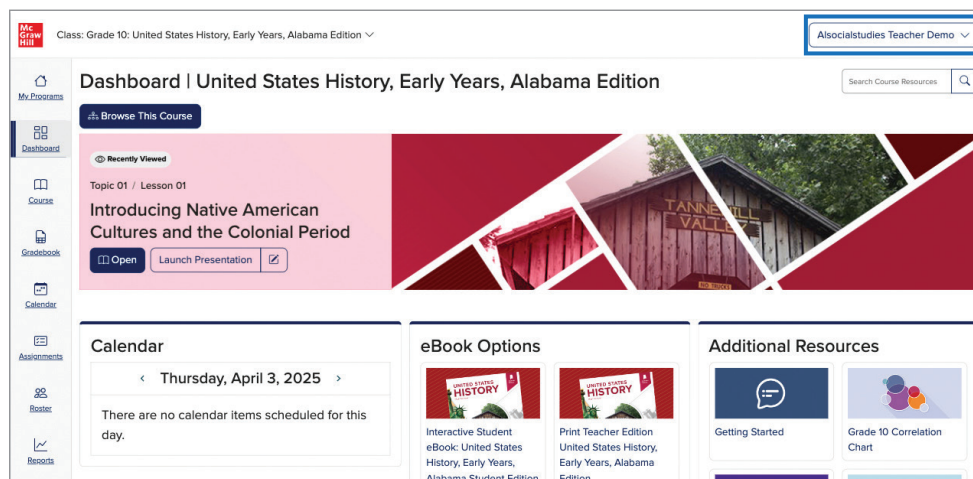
Mc Graw Hill

Class: Grade 10: United States History, Early Years, Alabama Edition

Alsocialstudies Teacher Demo

My Programs

Dashboard

Course

Gradebook

Calendar

Assignments

Roster

Reports

Dashboard | United States History, Early Years, Alabama Edition

Search Course Resources

Browse This Course

Recently Viewed

Topic 01 / Lesson 01

Introducing Native American Cultures and the Colonial Period

Open

Launch Presentation

TANNEHILL VALLEY

Calendar

‹ Thursday, April 3, 2025 ›

There are no calendar items scheduled for this day.

eBook Options

UNITED STATES HISTORY

Interactive Student eBook: United States History, Early Years, Alabama Student Edition

UNITED STATES HISTORY

Print Teacher Edition United States History, Early Years, Alabama Edition

Additional Resources

Getting Started

Grade 10 Correlation Chart